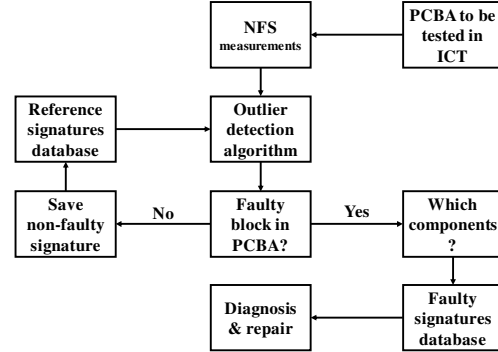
NFS measurements

PCBA to be tested in ICT

Reference signatures database

Outlier detection algorithm

Save non-faulty signature

No

Faulty block in PCBA?

Yes

Which components ?

Diagnosis & repair

Faulty signatures database